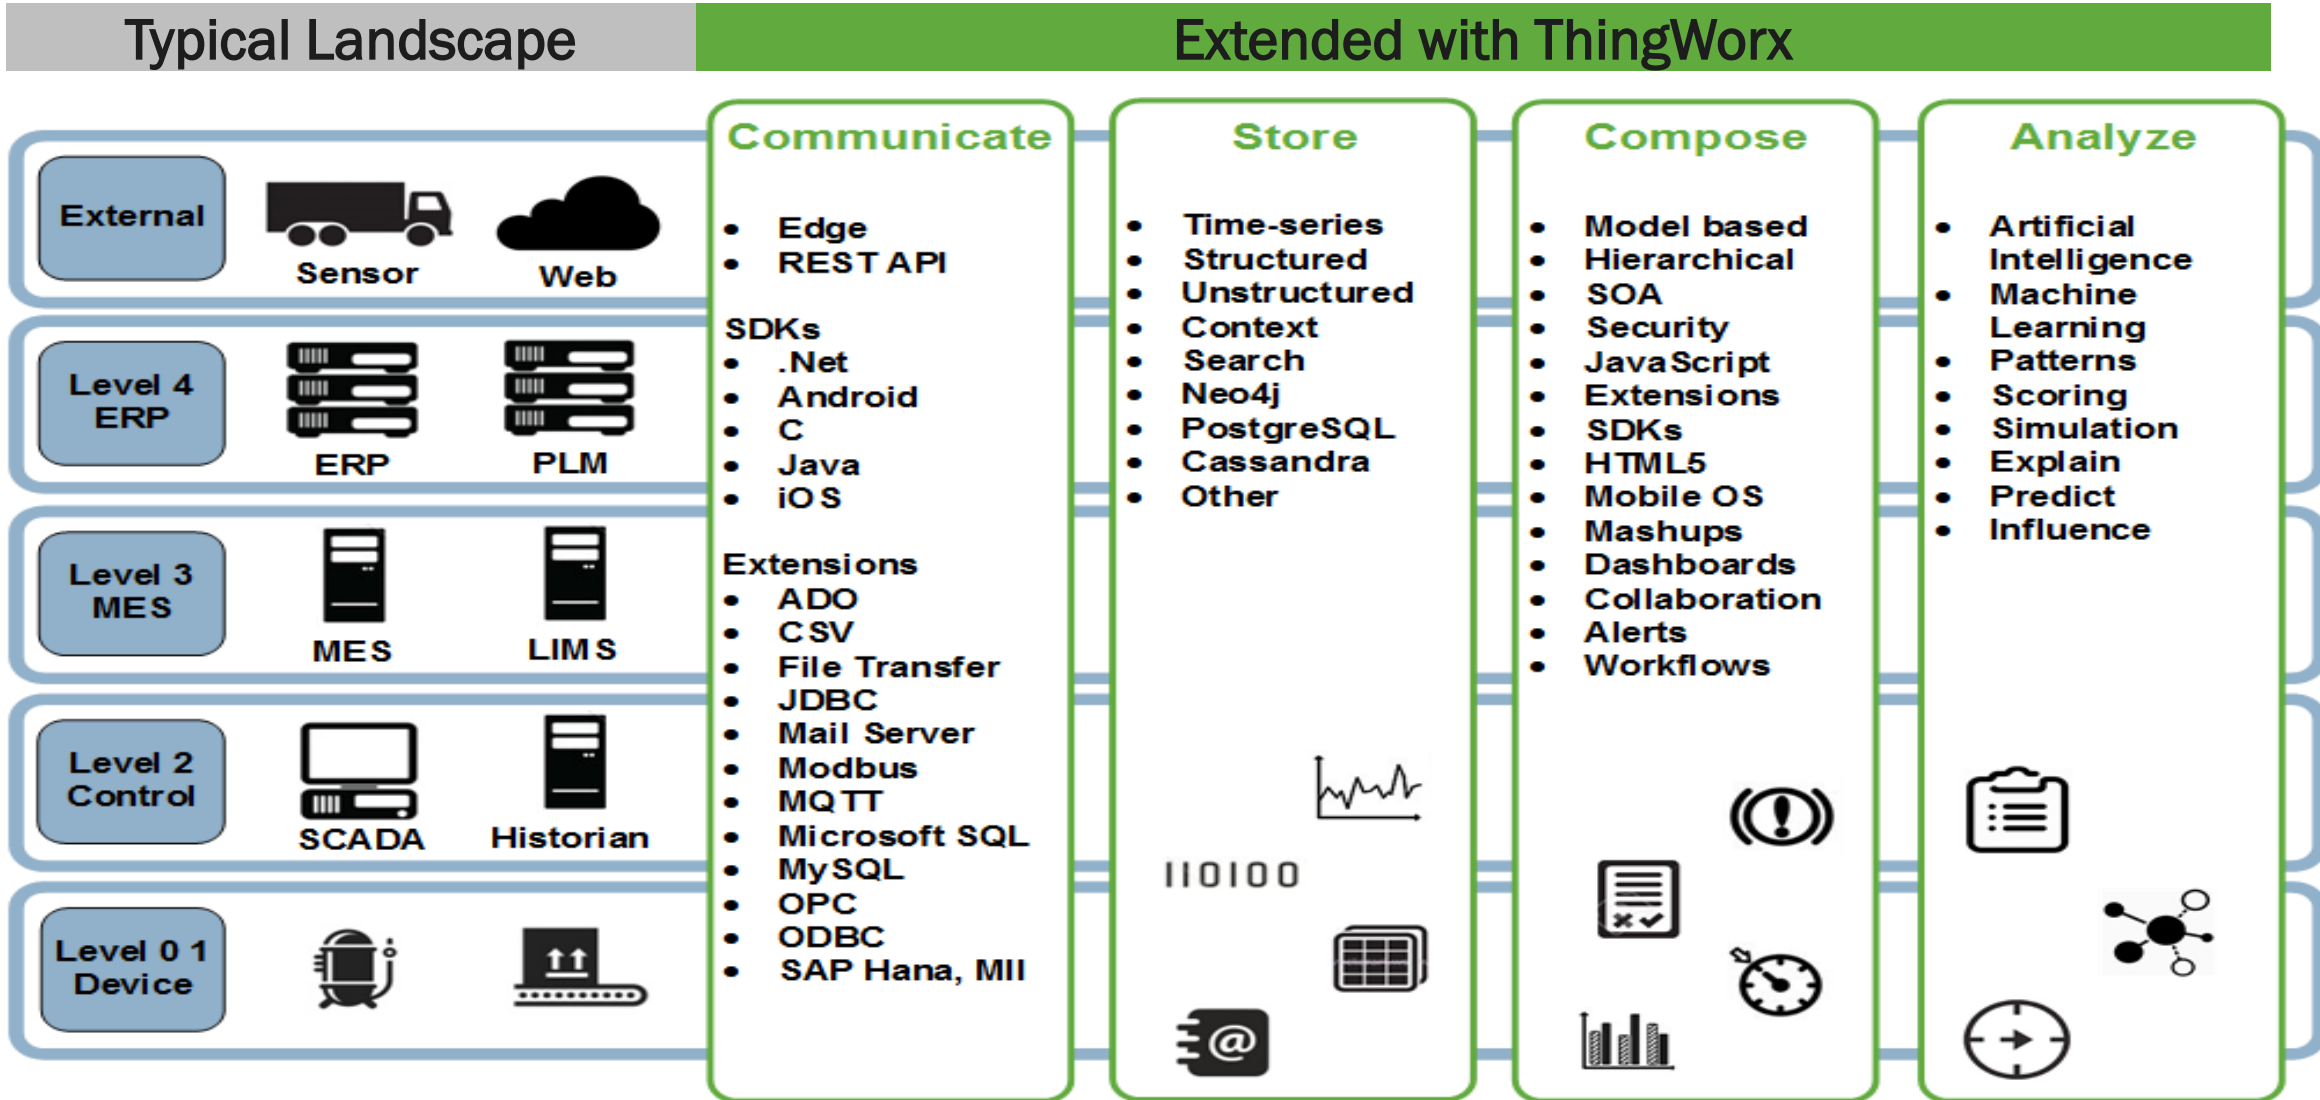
Typical Landscape

Extended with ThingWorx

External

Sensor

Web

Level 4 ERP

ERP

PLM

Level 3 MES

MES

LIMS

Level 2 Control

SCADA

Historian

Level 0 1 Device

Communicate

- Edge
- REST API

SDKs
- .Net
- Android
- C
- Java
- iOS

Extensions
- ADO
- CSV
- File Transfer
- JDBC
- Mail Server
- Modbus
- MQTT
- Microsoft SQL
- MySQL
- OPC
- ODBC
- SAP Hana, MII

Store

- Time-series
- Structured
- Unstructured
- Context
- Search
- Neo4j
- PostgreSQL
- Cassandra
- Other

110100

Compose

- Model based
- Hierarchical
- SOA
- Security
- JavaScript
- Extensions
- SDKs
- HTML5
- Mobile OS
- Mashups
- Dashboards
- Collaboration
- Alerts
- Workflows

Analyze

- Artificial Intelligence
- Machine Learning
- Patterns
- Scoring
- Simulation
- Explain
- Predict
- Influence